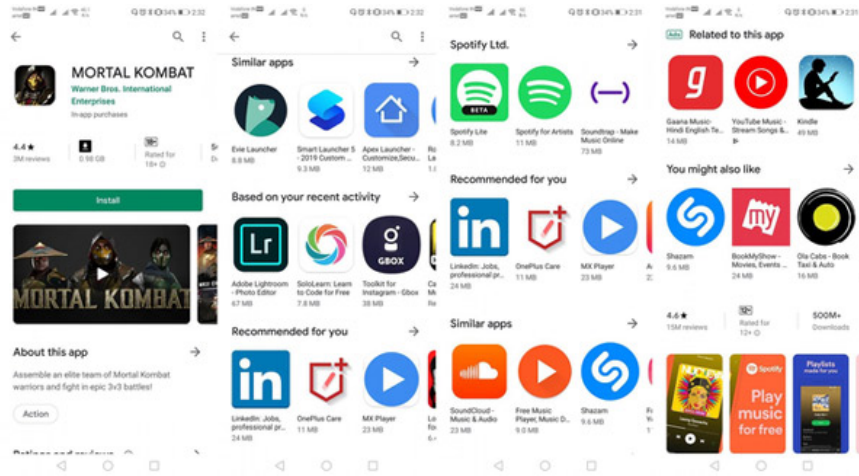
MORTAL KOMBAT
Warner Bros. International Enterprises
In-app purchases

4.4★
3M reviews

0.98 GB

Rated for 18+

Install

MORTAL KOMBAT

About this app →

Assemble an elite team of Mortal Kombat warriors and fight in epic 3v3 battles!

Action

Similar apps →

Evie Launcher
8.8 MB

Smart Launcher 5 - 2019 Custom ...
9.3 MB

Apex Launcher - Customize,Secu...
12 MB

Based on your recent activity →

Adobe Lightroom - Photo Editor
67 MB

SoloLearn: Learn to Code for Free
7.8 MB

GBOX
Toolkit for Instagram - Gbox
38 MB

Recommended for you →

LinkedIn: Jobs, professional pr...
24 MB

OnePlus Care
11 MB

MX Player
23 MB

Spotify Ltd. →

Spotify Lite
8.2 MB

Spotify for Artists
11 MB

Soundtrap - Make Music Online
73 MB

Recommended for you →

LinkedIn: Jobs, professional pr...
24 MB

OnePlus Care
11 MB

MX Player
23 MB

Similar apps →

SoundCloud - Music & Audio
23 MB

Free Music Player, Music D...
9.0 MB

Shazam
9.6 MB

Ads Related to this app →

Gaana Music- Hindi English Te...
14 MB

YouTube Music - Stream Songs & ...
24 MB

Kindle
49 MB

You might also like →

Shazam
9.6 MB

BookMyShow - Movies, Events ...
24 MB

Ola Cabs - Book Taxi & Auto
16 MB

4.6★
15M reviews

Rated for 12+

500M+
Downloads

Spotify
Play music for free

Playlists made for you